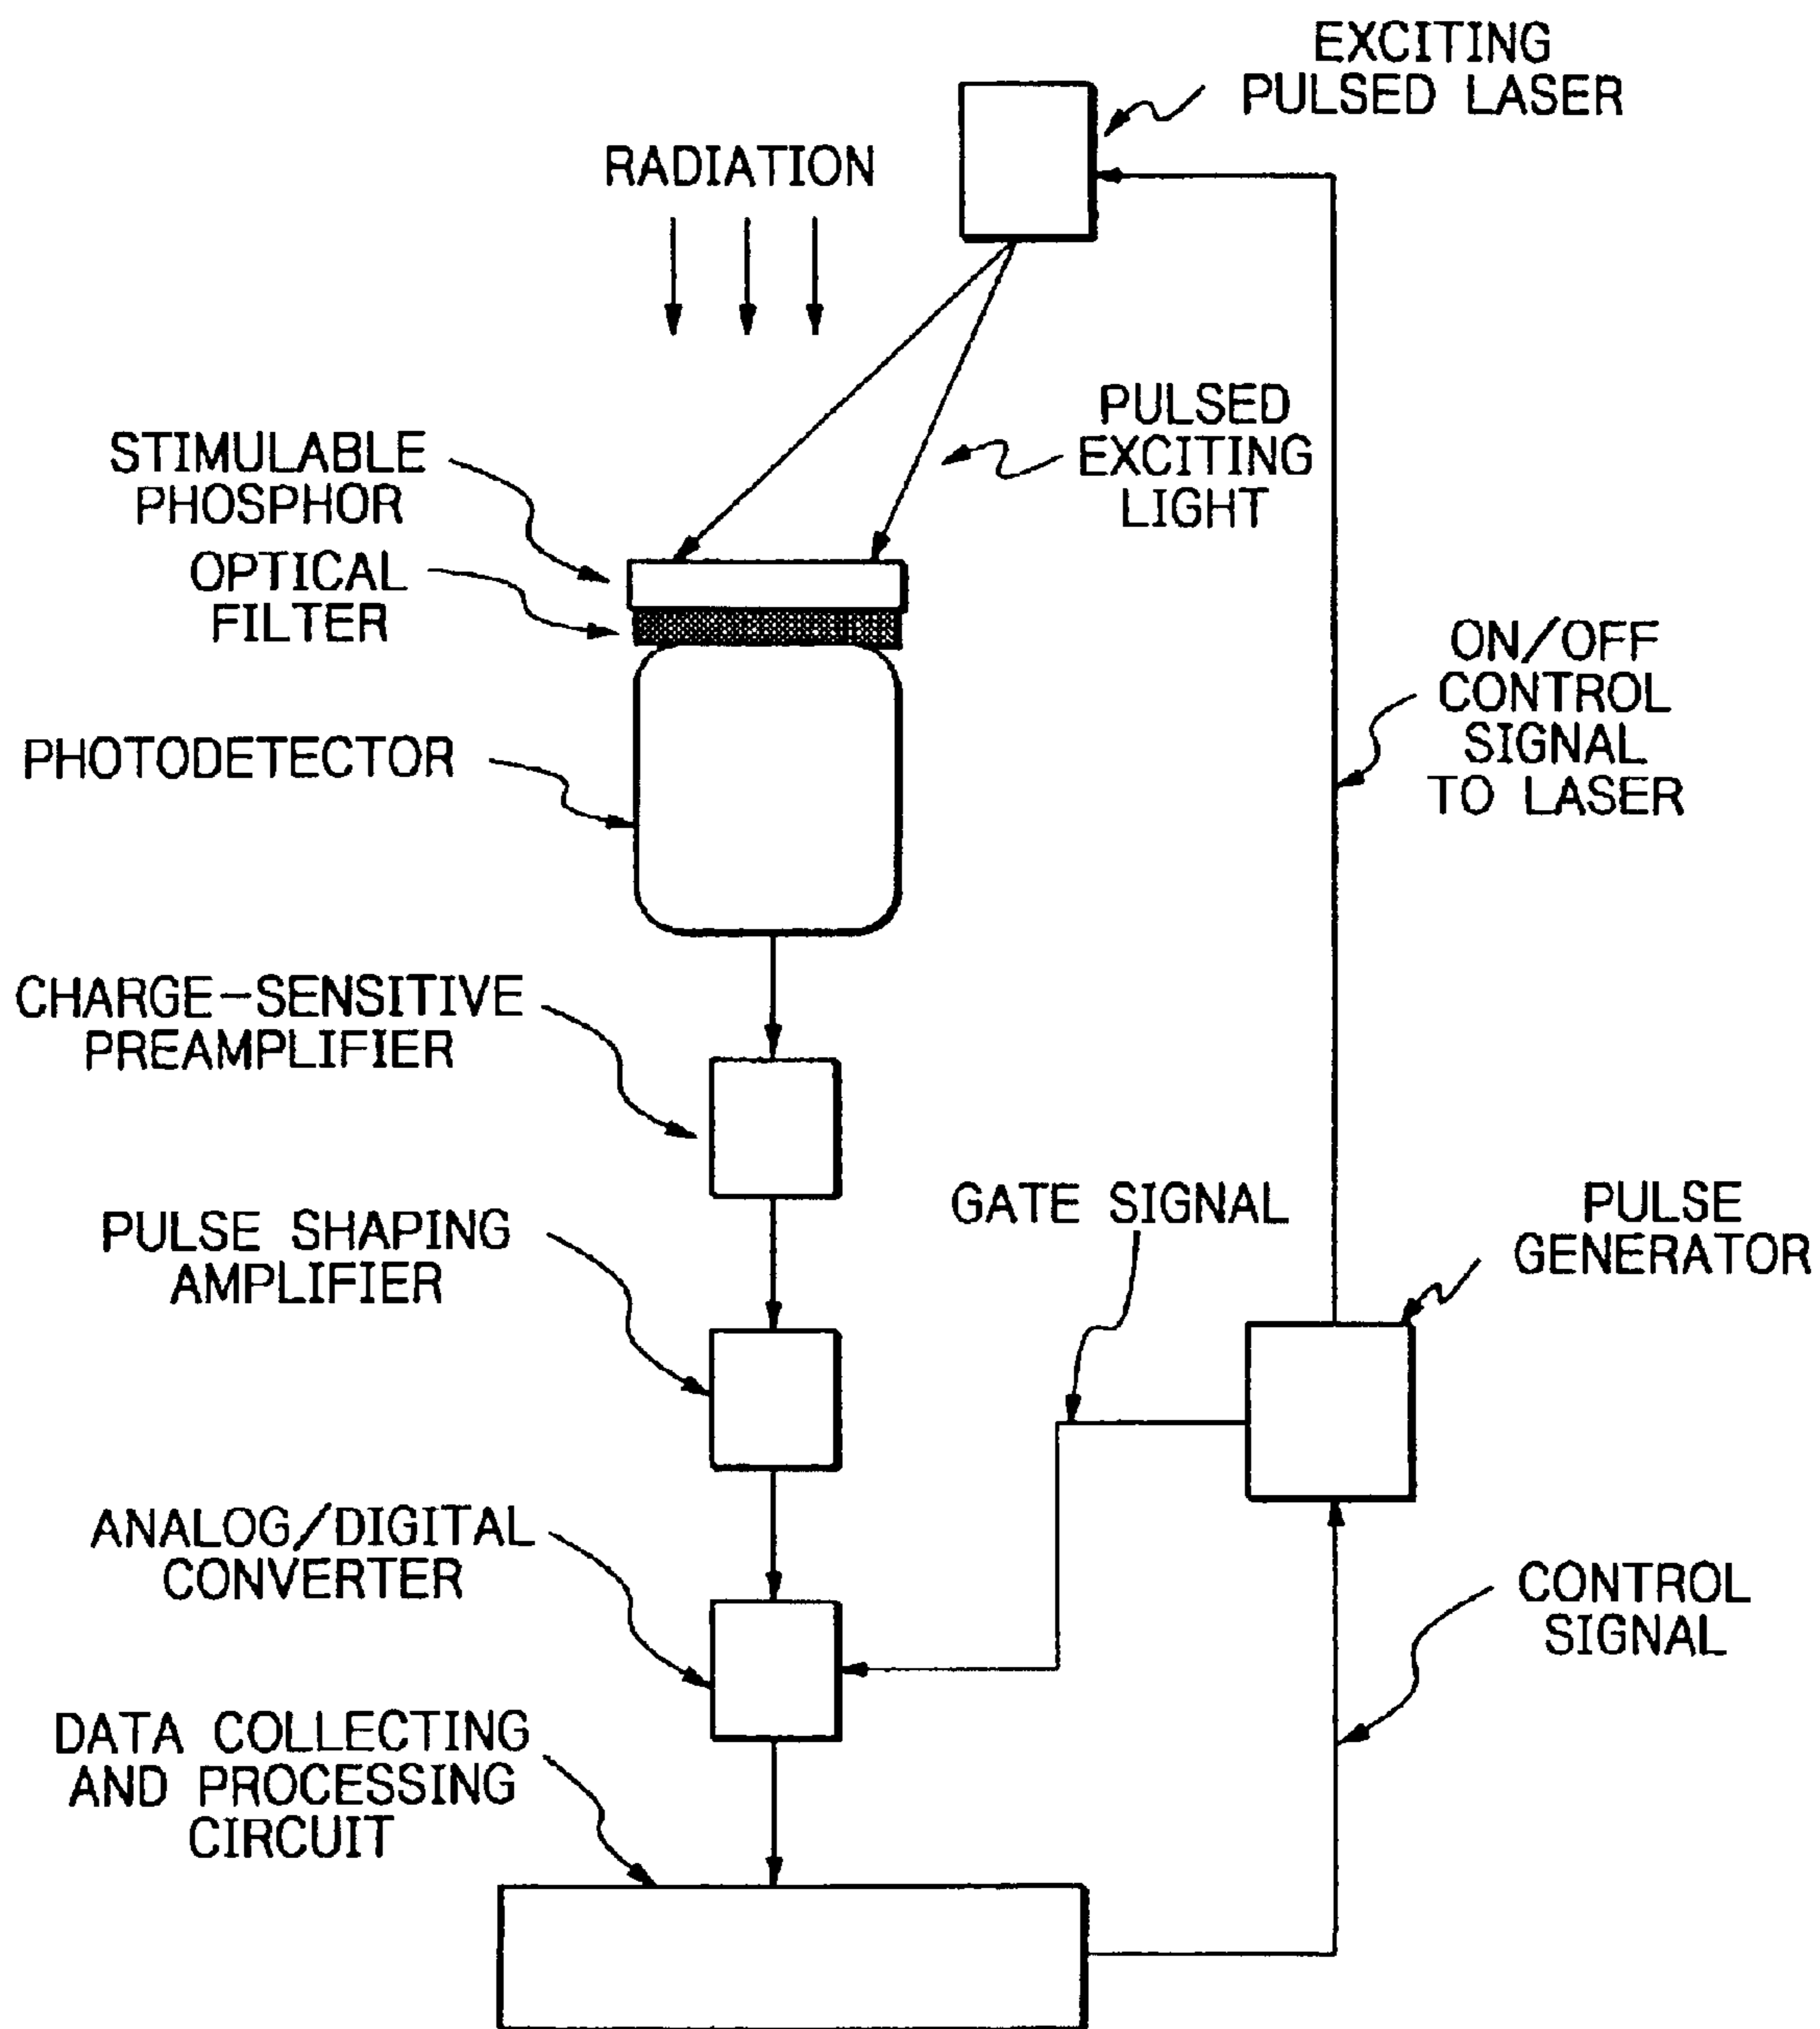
EXCITING PULSED LASER

RADIATION

PULSED EXCITING LIGHT

STIMULABLE PHOSPHOR

OPTICAL FILTER

PHOTODETECTOR

ON/OFF CONTROL SIGNAL TO LASER

CHARGE-SENSITIVE PREAMPLIFIER

GATE SIGNAL

PULSE GENERATOR

PULSE SHAPING AMPLIFIER

ANALOG/DIGITAL CONVERTER

CONTROL SIGNAL

DATA COLLECTING AND PROCESSING CIRCUIT